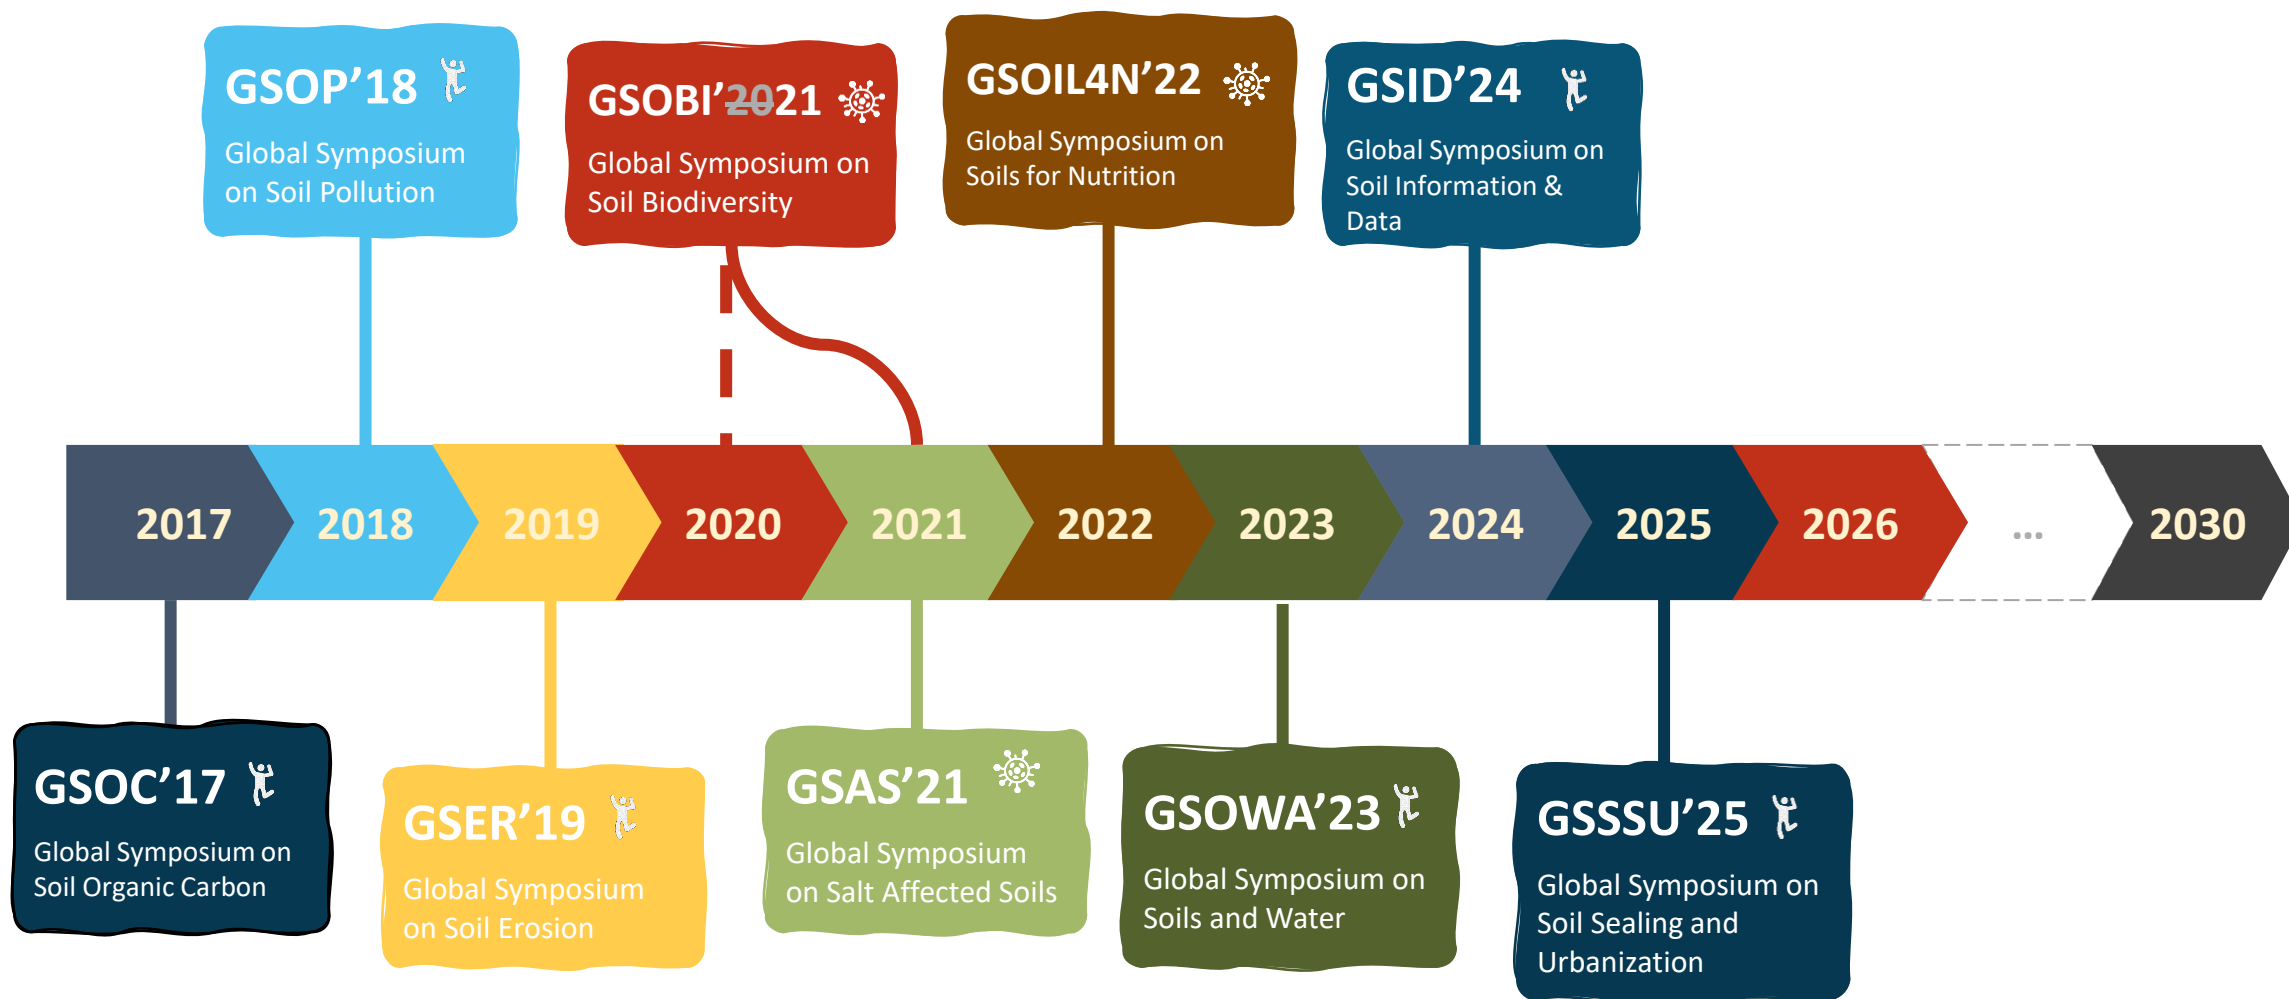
GSOP'18
Global Symposium on Soil Pollution

GSOBI'2021
Global Symposium on Soil Biodiversity

GSOIL4N'22
Global Symposium on Soils for Nutrition

GSID'24
Global Symposium on Soil Information & Data

2017 2018 2019 2020 2021 2022 2023 2024 2025 2026 ... 2030

GSOC'17
Global Symposium on Soil Organic Carbon

GSER'19
Global Symposium on Soil Erosion

GSAS'21
Global Symposium on Salt Affected Soils

GSOWA'23
Global Symposium on Soils and Water

GSSSU'25
Global Symposium on Soil Sealing and Urbanization